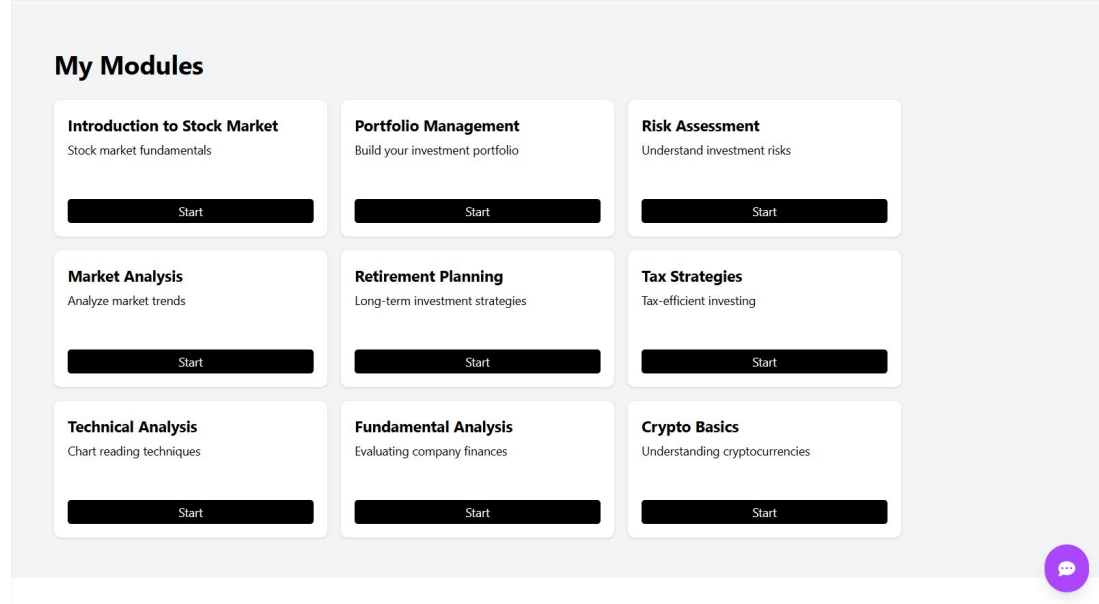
My Modules

Introduction to Stock Market
Stock market fundamentals
Start

Portfolio Management
Build your investment portfolio
Start

Risk Assessment
Understand investment risks
Start

Market Analysis
Analyze market trends
Start

Retirement Planning
Long-term investment strategies
Start

Tax Strategies
Tax-efficient investing
Start

Technical Analysis
Chart reading techniques
Start

Fundamental Analysis
Evaluating company finances
Start

Crypto Basics
Understanding cryptocurrencies
Start